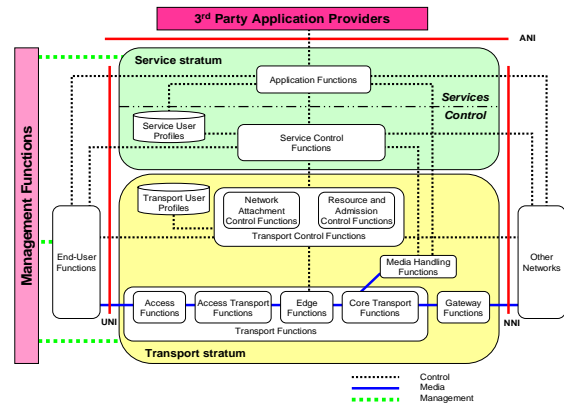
3rd Party Application Providers

ANI

Management Functions

Service stratum

Application Functions

Services

Control

Service User Profiles

Service Control Functions

Transport User Profiles

Network Attachment Control Functions

Resource and Admission Control Functions

Transport Control Functions

End-User Functions

Media Handling Functions

Other Networks

Access Functions

Access Transport Functions

Edge Functions

Core Transport Functions

Gateway Functions

UNI

NNI

Transport Functions

Transport stratum

Control

Media

Management